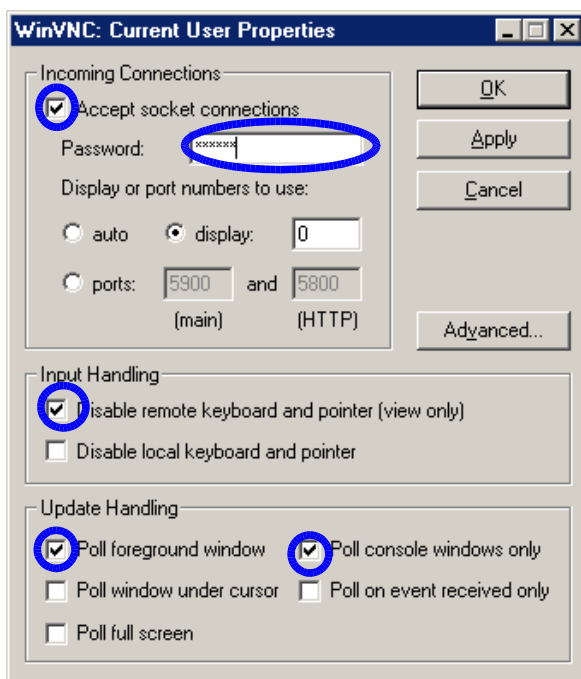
WinVNC: Current User Properties

Incoming Connections

Accept socket connections

Password: ******

Display or port numbers to use:

auto

display: 0

ports: 5900 and 5800

(main) (HTTP)

OK

Apply

Cancel

Advanced...

Input Handling

Disable remote keyboard and pointer (view only)

Disable local keyboard and pointer

Update Handling

Poll foreground window

Poll console windows only

Poll window under cursor

Poll on event received only

Poll full screen